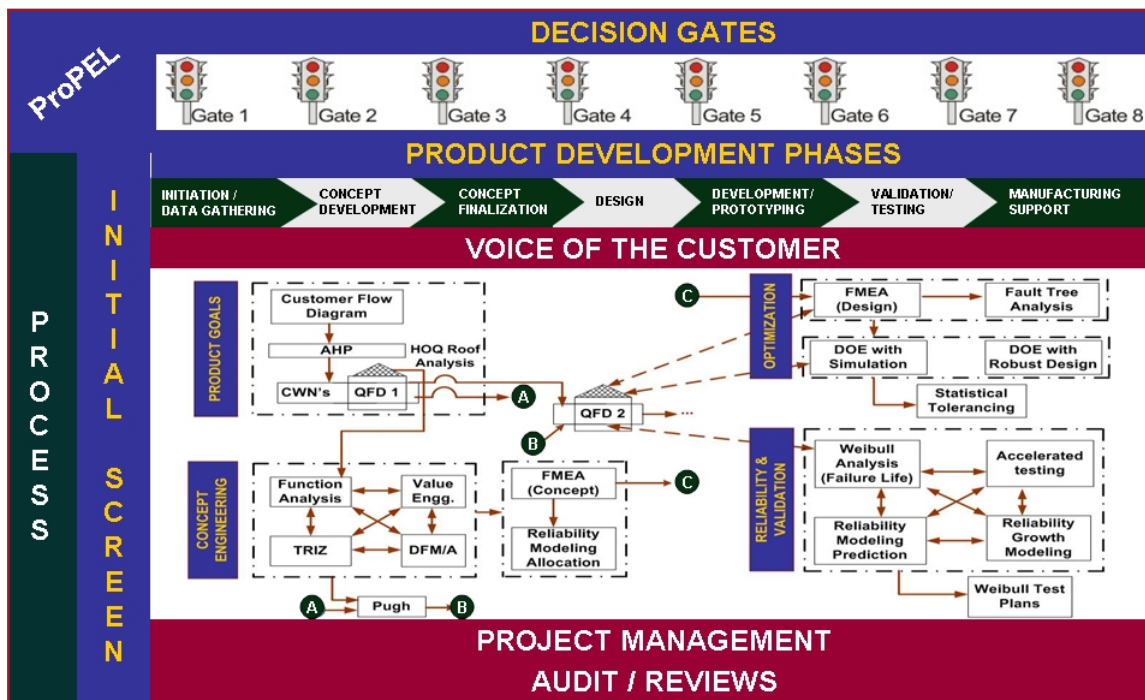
ProPEL

DECISION GATES

Gate 1 Gate 2 Gate 3 Gate 4 Gate 5 Gate 6 Gate 7 Gate 8

PRODUCT DEVELOPMENT PHASES

INITIATION / DATA GATHERING
CONCEPT DEVELOPMENT
CONCEPT FINALIZATION
DESIGN
DEVELOPMENT/ PROTOTYPING
VALIDATION/ TESTING
MANUFACTURING SUPPORT

PROCESS

INITIAL SCREEN

VOICE OF THE CUSTOMER

PRODUCT GOALS
Customer Flow Diagram
AHP
HOQ Roof Analysis
CWN's
QFD 1
A

CONCEPT ENGINEERING
Function Analysis
Value Engg.
TRIZ
DFM/A
A
Pugh
B

FMEA (Concept)
C
Reliability Modeling Allocation

B
QFD 2
...

C
OPTIMIZATION
FMEA (Design)
Fault Tree Analysis
DOE with Simulation
DOE with Robust Design
Statistical Tolerancing

RELIABILITY & VALIDATION
Weibull Analysis (Failure Life)
Accelerated testing
Reliability Modeling Prediction
Reliability Growth Modeling
Weibull Test Plans

PROJECT MANAGEMENT
AUDIT / REVIEWS